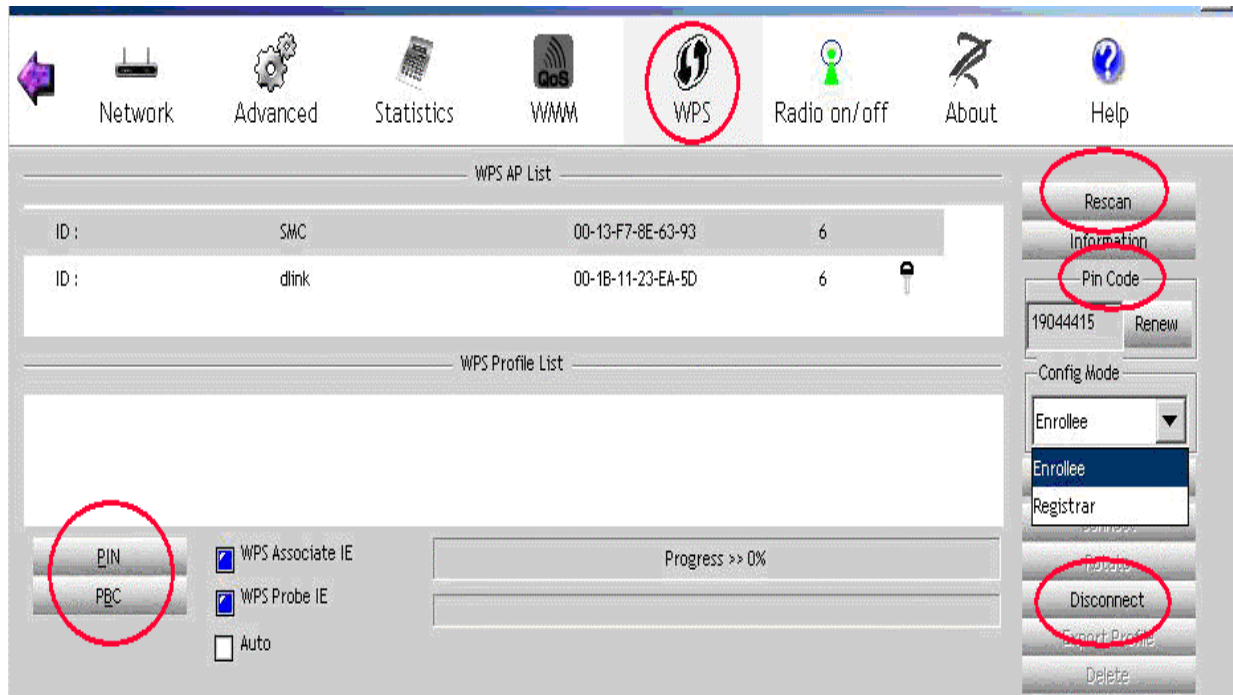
Network Advanced Statistics QoS WMM WPS Radio on/off About Help

WPS AP List

| ID : | SMC | 00-13-F7-8E-63-93 | 6 |
|---|---|---|---|
| ID : | dlink | 00-1B-11-23-EA-5D | 6 |

WPS Profile List

Rescan
Information
Pin Code
19044415 Renew
Config Mode
Enrollee
Enrollee
Registrar
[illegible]
Rotate
Disconnect
Export Profile
Delete

PIN
PBC

WPS Associate IE
WPS Probe IE
Auto

Progress >> 0%